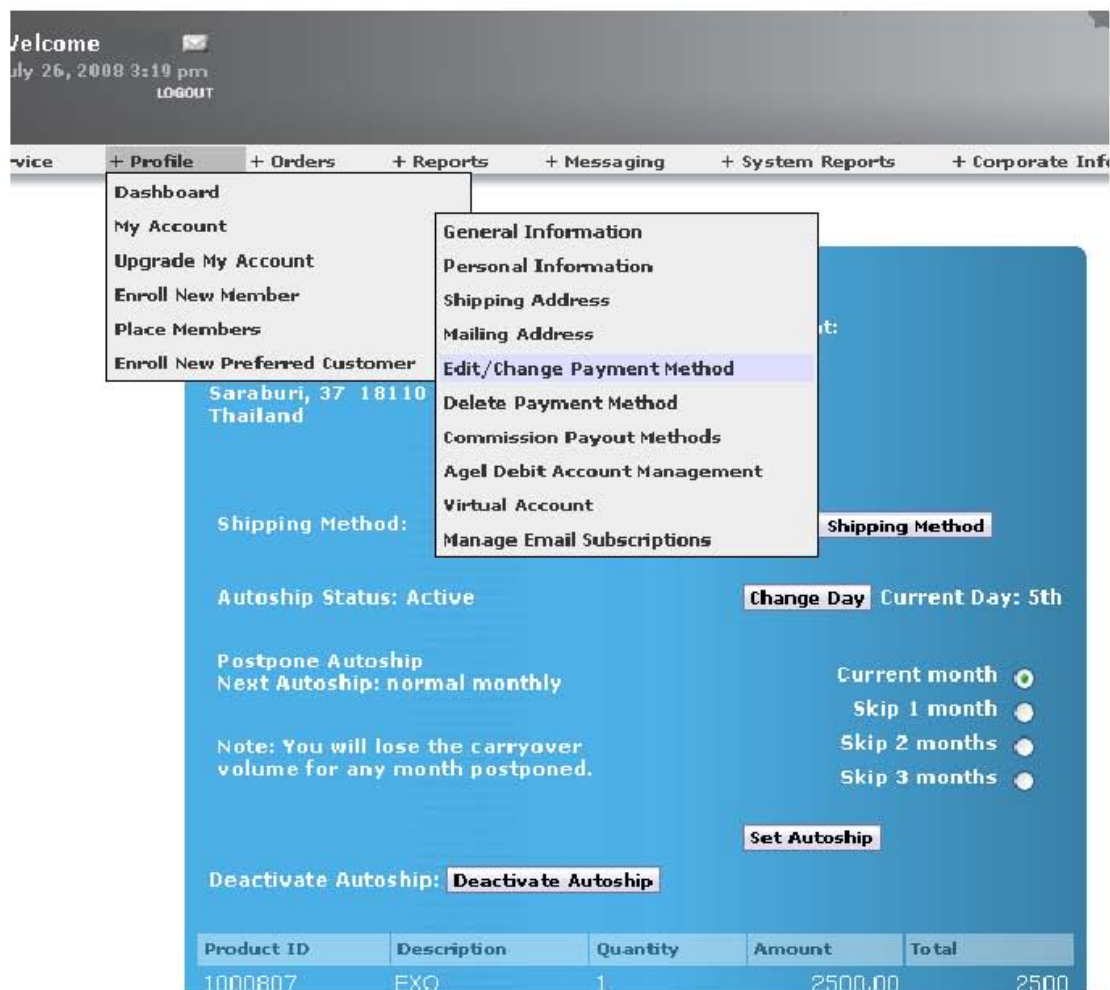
Velcome
ly 26, 2008 3:19 pm
LOGOUT

rvice + Profile + Orders + Reports + Messaging + System Reports + Corporate Inf

Dashboard
My Account
Upgrade My Account
Enroll New Member
Place Members
Enroll New Preferred Customer

General Information
Personal Information
Shipping Address
Mailing Address
Edit/Change Payment Method
Delete Payment Method
Commission Payout Methods
Agel Debit Account Management
Virtual Account
Manage Email Subscriptions

nt:

Saraburi, 37 18110
Thailand

Shipping Method: Shipping Method

Autoship Status: Active Change Day Current Day: 5th

Postpone Autoship
Next Autoship: normal monthly

Note: You will lose the carryover volume for any month postponed.

Current month
Skip 1 month
Skip 2 months
Skip 3 months

Set Autoship

Deactivate Autoship: Deactivate Autoship

| Product ID | Description | Quantity | Amount | Total |
|---|---|---|---|---|
| 1000807 | EXO | 1 | 2500.00 | 2500 |